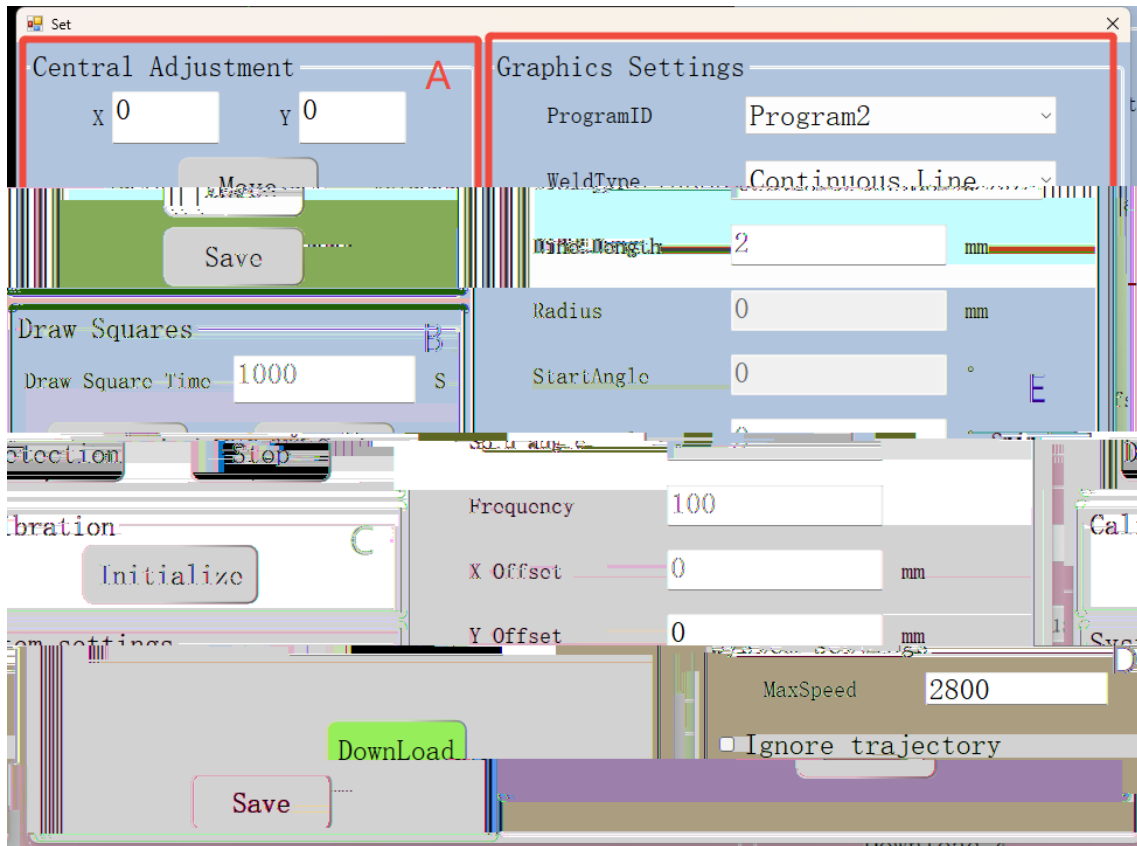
Set
×

Central Adjustment
A
X 0
Y 0
Move
Save

Graphics Settings
ProgramID Program2
WeldType Continuous Line
LineLength 2 mm
Radius 0 mm
StartAngle 0 °
E

Draw Squares
B
Draw Square Time 1000 S

otection
Stop

ibration
C
Initialize

Frequency 100
X Offset 0 mm
Y Offset 0 mm

em settings

D
MaxSpeed 2800
Ignore trajectory

DownLoad
Save

Cal
Sys